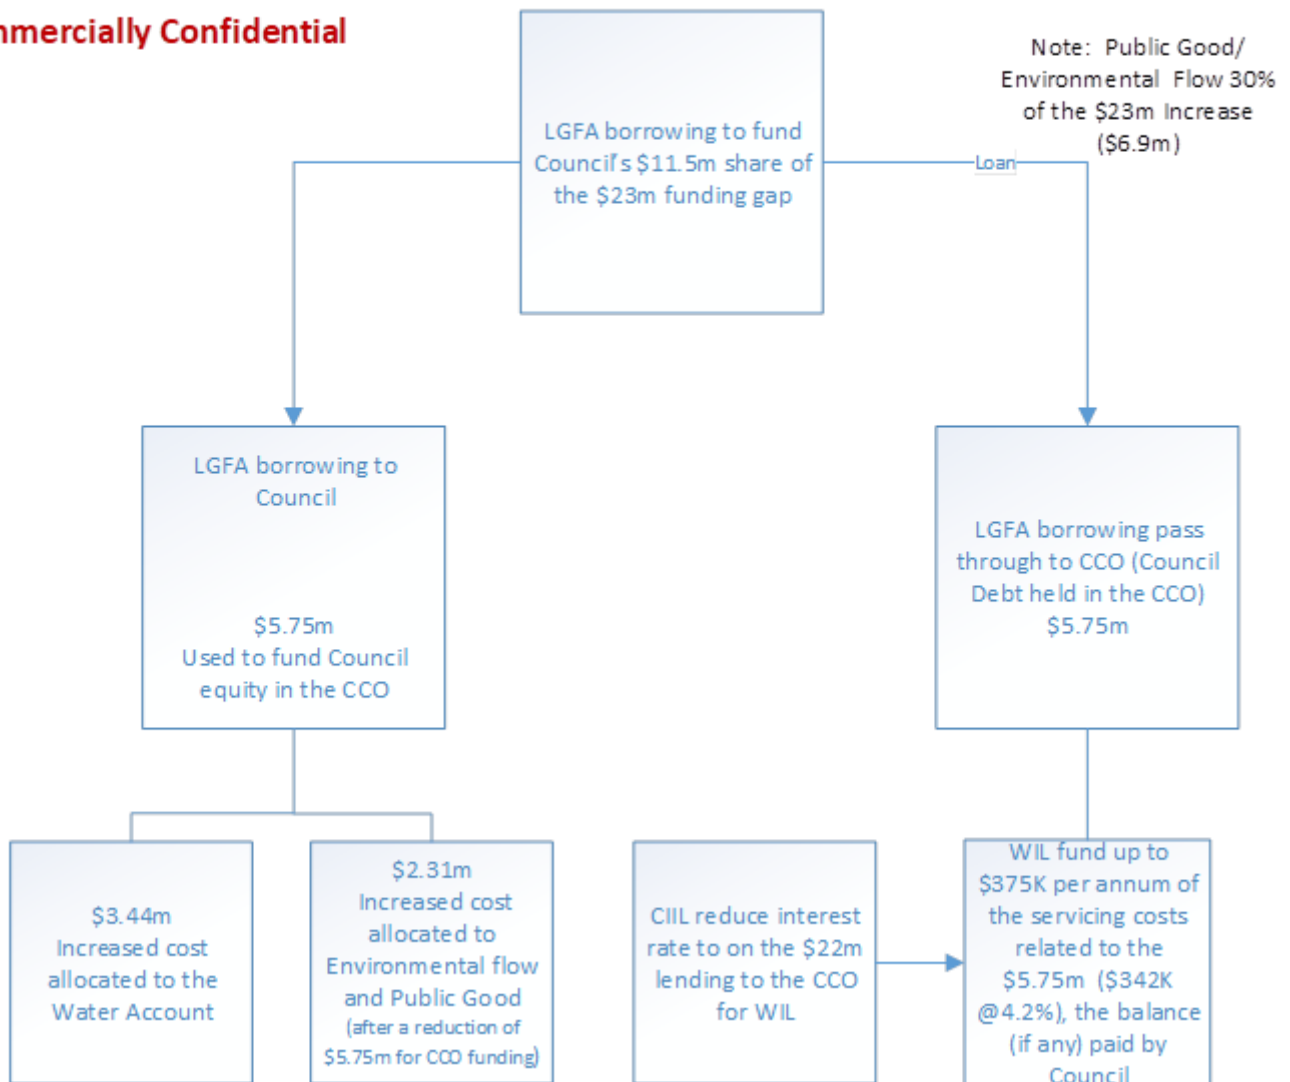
mercially Confidential

LGFA borrowing to fund Council's $11.5m share of the $23m funding gap

Note: Public Good/ Environmental Flow 30% of the $23m Increase ($6.9m)

Loan

LGFA borrowing to Council

$5.75m
Used to fund Council equity in the CCO

LGFA borrowing pass through to CCO (Council Debt held in the CCO)
$5.75m

$3.44m
Increased cost allocated to the Water Account

$2.31m
Increased cost allocated to Environmental flow and Public Good
(after a reduction of $5.75m for CCO funding)

CIIL reduce interest rate to on the $22m lending to the CCO for WIL

WIL fund up to $375K per annum of the servicing costs related to the $5.75m ($342K @4.2%), the balance (if any) paid by Council